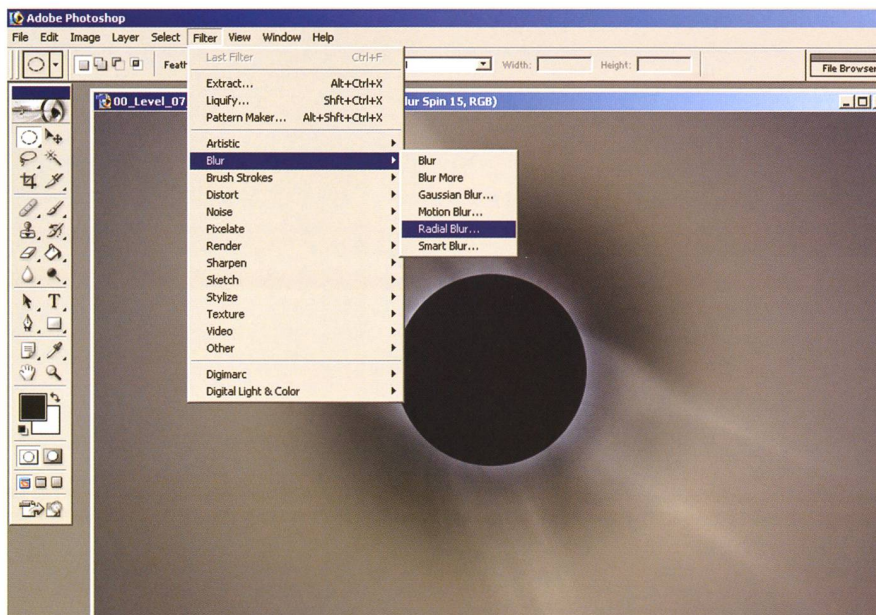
Adobe Photoshop

File Edit Image Layer Select Filter View Window Help

Feath

Width: Height:

File Browser

00_Level_07

lur Spin 15, RGB)

Last Filter Ctrl+F

Extract... Alt+Ctrl+X
Liquify... Shft+Ctrl+X
Pattern Maker... Alt+Shft+Ctrl+X

Artistic
Blur
Brush Strokes
Distort
Noise
Pixelate
Render
Sharpen
Sketch
Stylize
Texture
Video
Other

Digimarc
Digital Light & Color

Blur
Blur More
Gaussian Blur...
Motion Blur...
Radial Blur...
Smart Blur...